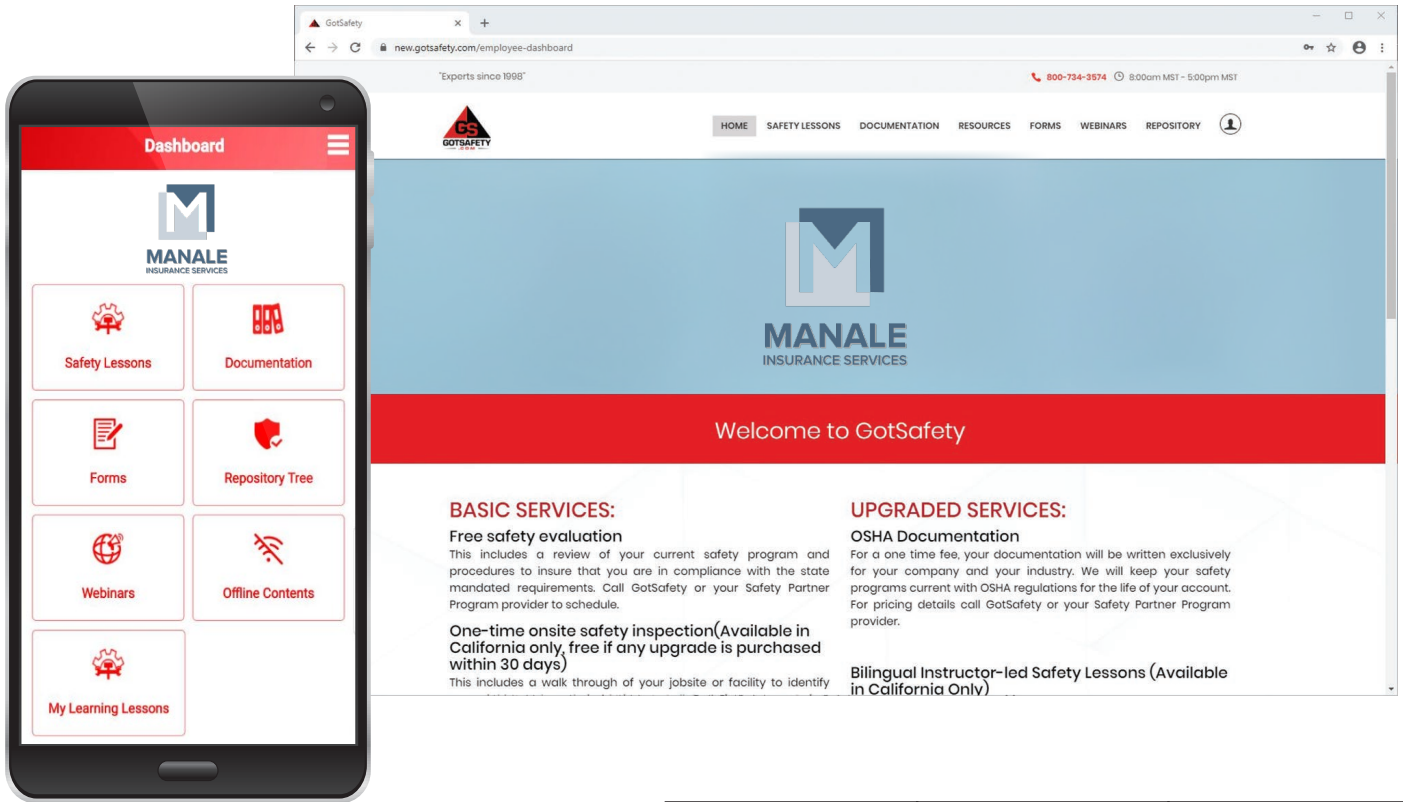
Dashboard

MANALE
INSURANCE SERVICES

Safety Lessons

Documentation

Forms

Repository Tree

Webinars

Offline Contents

My Learning Lessons

GotSafety

new.gotsafety.com/employee-dashboard

"Experts since 1998"

800-734-3574 8:00am MST - 5:00pm MST

GS
GOTSAFETY

HOME SAFETY LESSONS DOCUMENTATION RESOURCES FORMS WEBINARS REPOSITORY

MANALE
INSURANCE SERVICES

Welcome to GotSafety

BASIC SERVICES:

Free safety evaluation

This includes a review of your current safety program and procedures to insure that you are in compliance with the state mandated requirements. Call GotSafety or your Safety Partner Program provider to schedule.

One-time onsite safety inspection(Available in California only, free if any upgrade is purchased within 30 days)

This includes a walk through of your jobsite or facility to identify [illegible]

UPGRADED SERVICES:

OSHA Documentation

For a one time fee, your documentation will be written exclusively for your company and your industry. We will keep your safety programs current with OSHA regulations for the life of your account. For pricing details call GotSafety or your Safety Partner Program provider.

Bilingual Instructor-led Safety Lessons (Available in California Only)